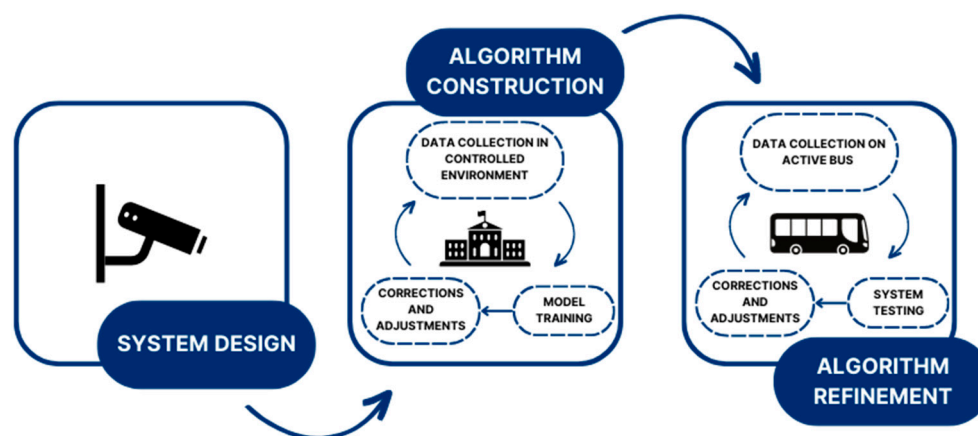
ALGORITHM CONSTRUCTION

SYSTEM DESIGN

DATA COLLECTION IN CONTROLLED ENVIRONMENT

CORRECTIONS AND ADJUSTMENTS

MODEL TRAINING

DATA COLLECTION ON ACTIVE BUS

CORRECTIONS AND ADJUSTMENTS

SYSTEM TESTING

ALGORITHM REFINEMENT